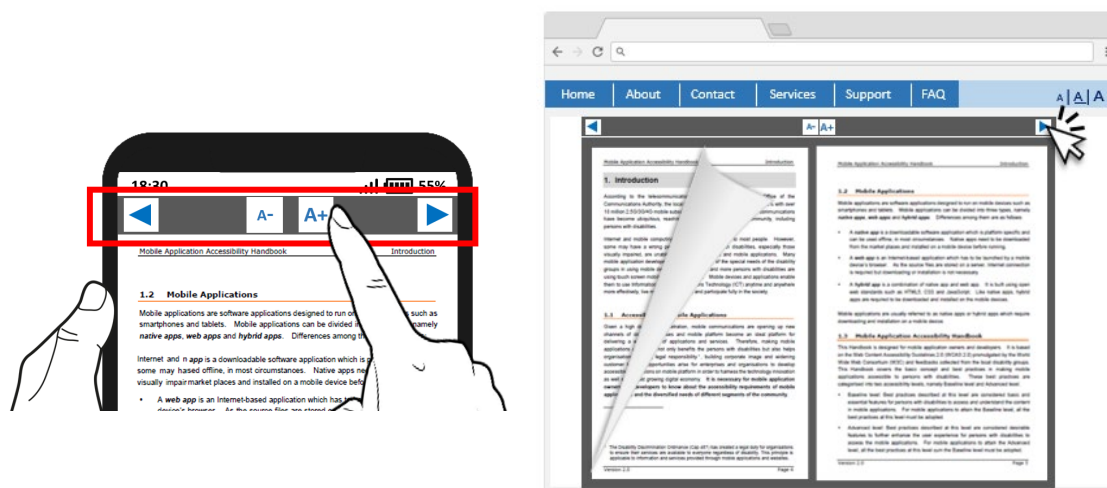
18:30

55%

A-

A+

Mobile Application Accessibility Handbook

Introduction

1.2 Mobile Applications

Mobile applications are software applications designed to run on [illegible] such as smartphones and tablets. Mobile applications can be divided in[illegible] namely ***native apps***, ***web apps*** and ***hybrid apps***. Differences among th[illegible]

Internet and n **app** is a downloadable software application which is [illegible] some may hased offline, in most circumstances. Native apps ne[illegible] visually impair market places and installed on a mobile device befo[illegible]

- A ***web app*** is an Internet-based application which has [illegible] device's browser. As the source files are stored o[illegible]

Home | About | Contact | Services | Support | FAQ

A | A | A

A- A+

Mobile Application Accessibility Handbook Introduction

1. Introduction

1.2 Mobile Applications

1.3 Mobile Application Accessibility Handbook

Version 2.0 Page 4

Version 2.0 Page 5